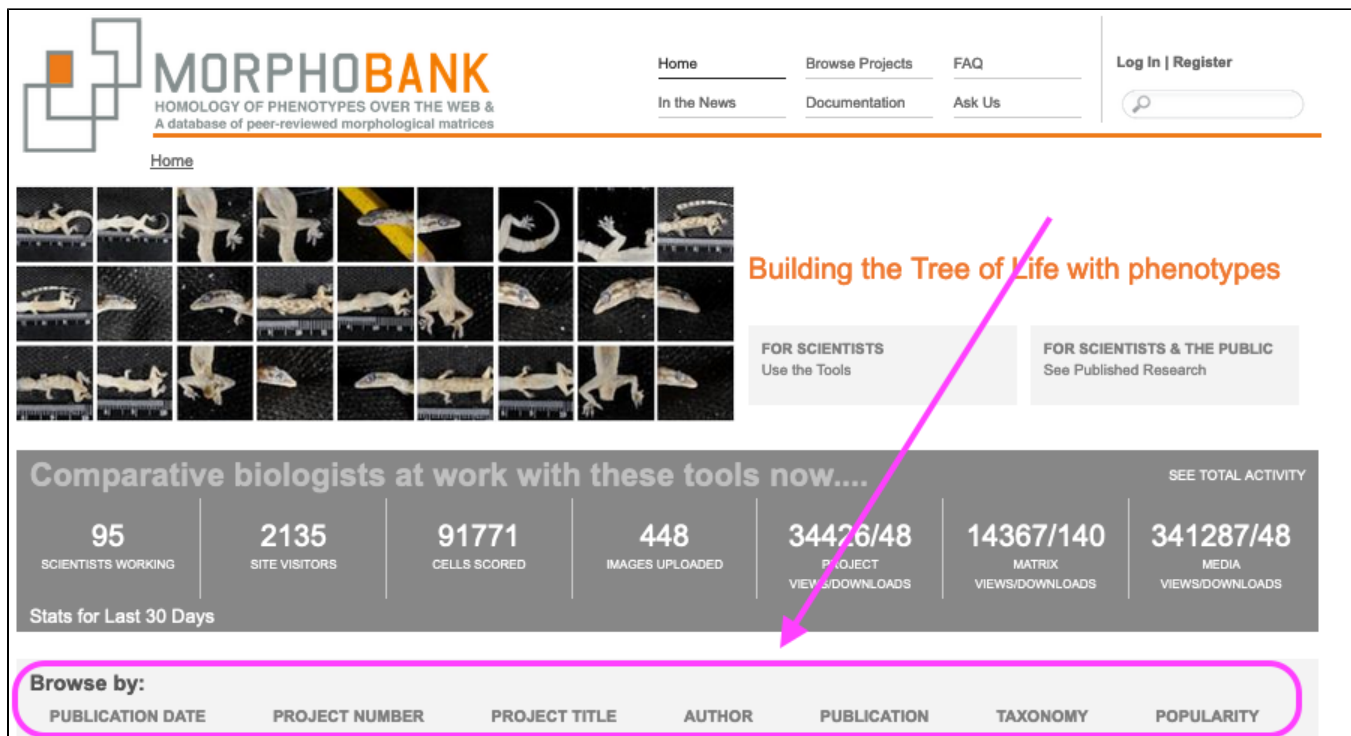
MORPHOBANK
HOMOLOGY OF PHENOTYPES OVER THE WEB &
A database of peer-reviewed morphological matrices

Home
Browse Projects
FAQ
In the News
Documentation
Ask Us

Log In | Register

Home

Building the Tree of Life with phenotypes

FOR SCIENTISTS
Use the Tools

FOR SCIENTISTS & THE PUBLIC
See Published Research

Comparative biologists at work with these tools now....

SEE TOTAL ACTIVITY

| 95 | 2135 | 91771 | 448 | 34426/48 | 14367/140 | 341287/48 |
|---|---|---|---|---|---|---|
| SCIENTISTS WORKING | SITE VISITORS | CELLS SCORED | IMAGES UPLOADED | PROJECT VIEWS/DOWNLOADS | MATRIX VIEWS/DOWNLOADS | MEDIA VIEWS/DOWNLOADS |

Stats for Last 30 Days

Browse by:
PUBLICATION DATE
PROJECT NUMBER
PROJECT TITLE
AUTHOR
PUBLICATION
TAXONOMY
POPULARITY